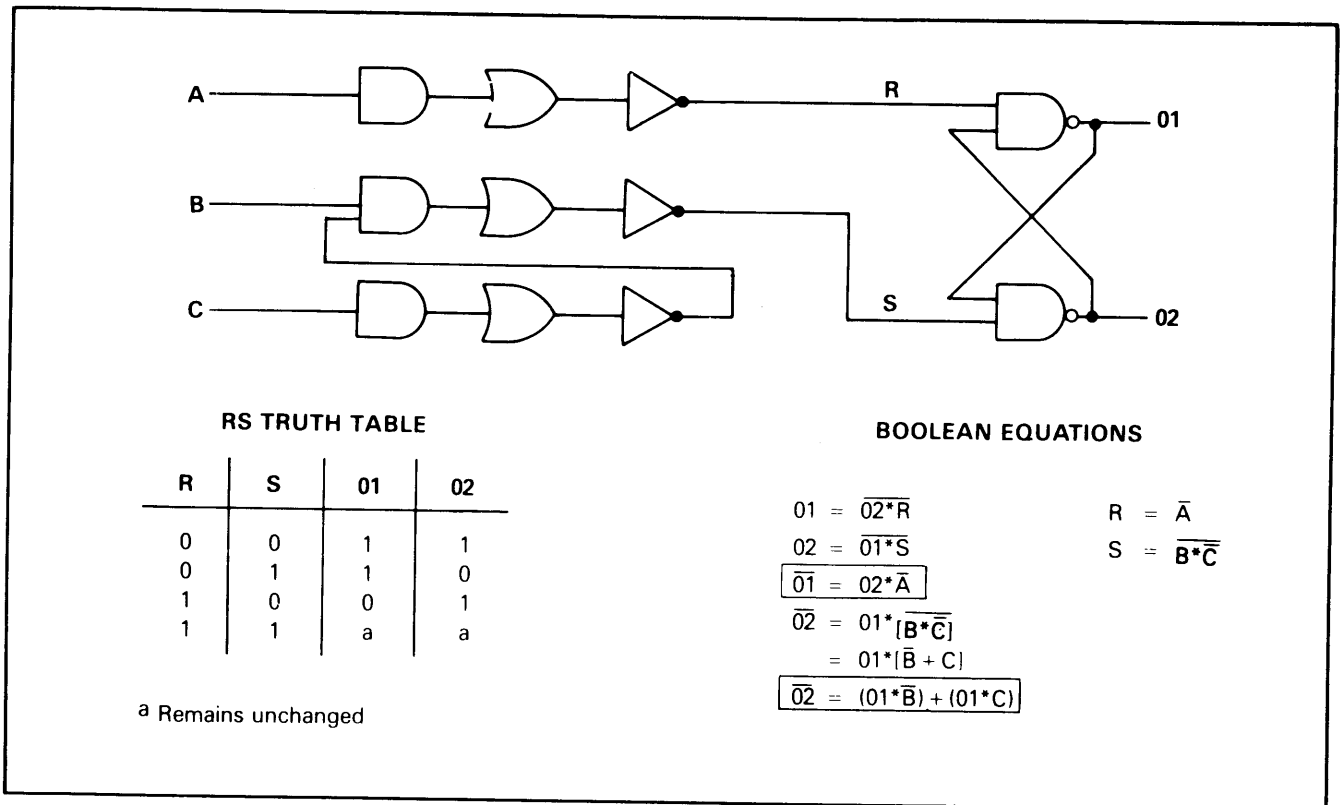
A
B
C
R
S
01
02

RS TRUTH TABLE

| R | S | 01 | 02 |
|---|---|---|---|
| 0 | 0 | 1 | 1 |
| 0 | 1 | 1 | 0 |
| 1 | 0 | 0 | 1 |
| 1 | 1 | a | a |

a Remains unchanged

BOOLEAN EQUATIONS

$01 = \overline{02^*R}$

$02 = \overline{01^*S}$

$\overline{01} = 02^*\bar{A}$

$\overline{02} = 01^*[\overline{B^*\bar{C}}]$

$= 01^*[\bar{B} + C]$

$\overline{02} = (01^*\bar{B}) + (01^*C)$

$R = \bar{A}$

$S = \overline{B^*\bar{C}}$